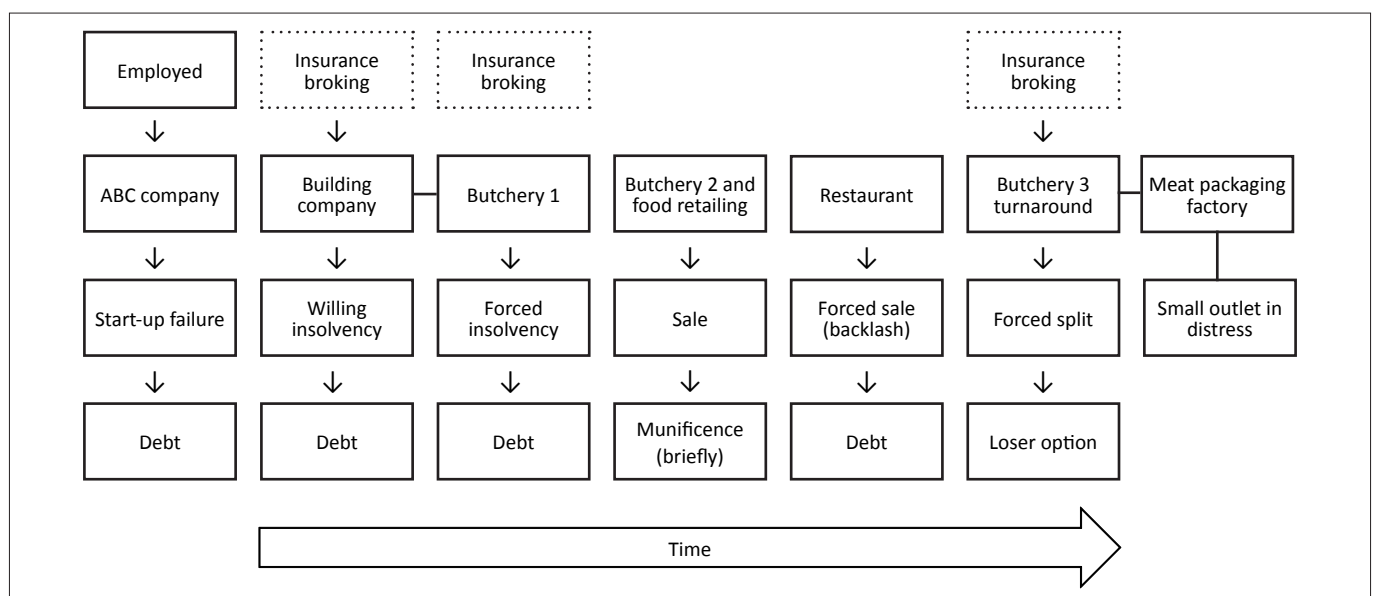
Employed

ABC company

Start-up failure

Debt

Insurance broking

Building company

Willing insolvency

Debt

Insurance broking

Butchery 1

Forced insolvency

Debt

Butchery 2 and food retailing

Sale

Munificence (briefly)

Restaurant

Forced sale (backlash)

Debt

Insurance broking

Butchery 3 turnaround

Forced split

Loser option

Meat packaging factory

Small outlet in distress

Time